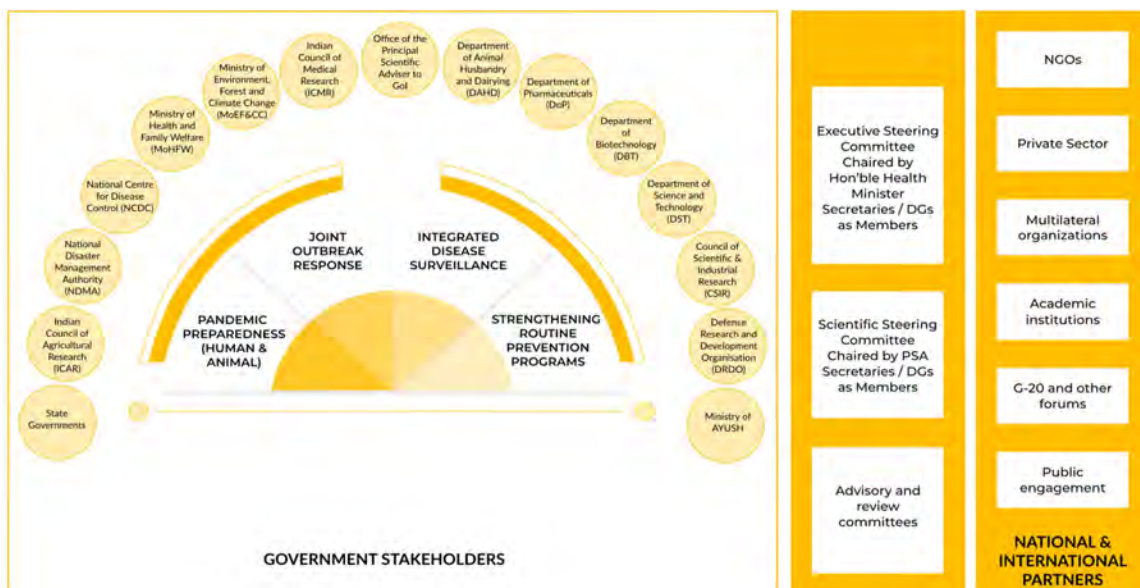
State Governments

Indian Council of Agricultural Research (ICAR)

National Disaster Management Authority (NDMA)

National Centre for Disease Control (NCDC)

Ministry of Health and Family Welfare (MoHFW)

Ministry of Environment, Forest and Climate Change (MoEF&CC)

Indian Council of Medical Research (ICMR)

Office of the Principal Scientific Adviser to GoI

Department of Animal Husbandry and Dairying (DAHD)

Department of Pharmaceuticals (DoP)

Department of Biotechnology (DBT)

Department of Science and Technology (DST)

Council of Scientific & Industrial Research (CSIR)

Defence Research and Development Organisation (DRDO)

Ministry of AYUSH

JOINT OUTBREAK RESPONSE

INTEGRATED DISEASE SURVEILLANCE

PANDEMIC PREPAREDNESS (HUMAN & ANIMAL)

STRENGTHENING ROUTINE PREVENTION PROGRAMS

GOVERNMENT STAKEHOLDERS

Executive Steering Committee Chaired by Hon'ble Health Minister Secretaries / DGs as Members

Scientific Steering Committee Chaired by PSA Secretaries / DGs as Members

Advisory and review committees

NGOs

Private Sector

Multilateral organizations

Academic institutions

G-20 and other forums

Public engagement

NATIONAL & INTERNATIONAL PARTNERS